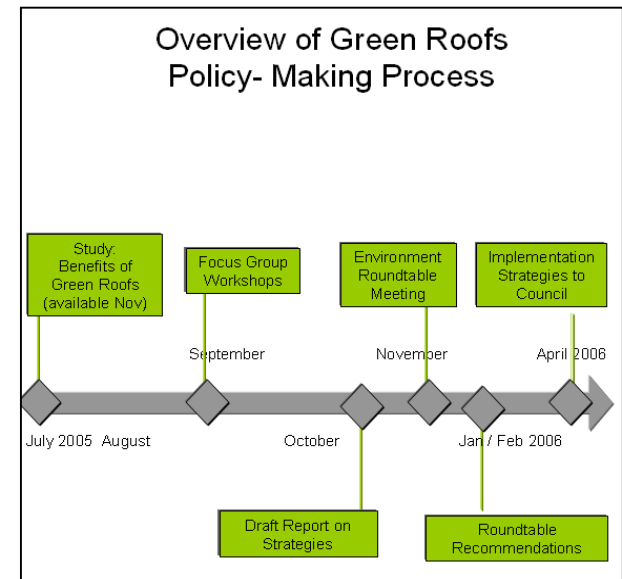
Overview of Green Roofs Policy- Making Process

Study: Benefits of Green Roofs (available Nov)

Focus Group Workshops

Environment Roundtable Meeting

Implementation Strategies to Council

September

November

April 2006

July 2005 August

October

Jan / Feb 2006

Draft Report on Strategies

Roundtable Recommendations